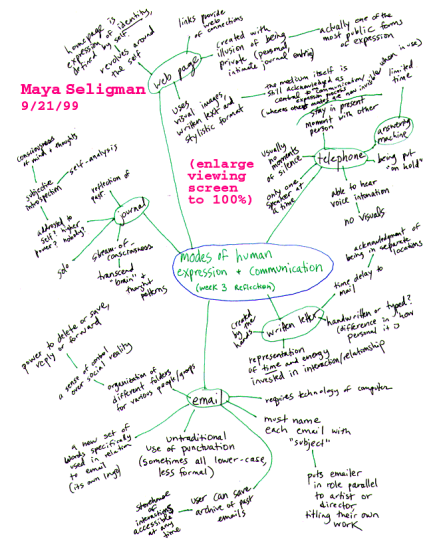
Maya Seligman
9/21/99

(enlarge viewing screen to 100%)

Modes of human expression + communication
(week 3 reflection)

web page
home page is expression of identity, defined by self
revolves around the self
links provide web of connections
created with illusion of being private (personal intimate journal entry)
actually one of the most public forms of expression
uses visual images, written text and stylistic format

telephone
the medium itself is still acknowledged as content expression (whereas email medium is now invisible when in use)
stay in present moment with other person
limited time
answering machine
being put "on hold"
usually no moments of silence
only one speaker at a time
able to hear voice intonation
no visuals

journal
consciousness of mind + thoughts
subjective introspection
self-analysis
reflection of self
addressed to self; higher power? nobody?
sole
stream-of-consciousness
transcend "brain" thought patterns

written letter
created by hand
acknowledgment of being in separate locations
time delay to mail
handwritten or typed? (difference in how personal it is)
representation of time and energy invested in interaction/relationship

email
power to delete or save, reply or forward
a sense of control over social reality
organization of different folders for various people/topics
requires technology of computer
a new set of words specifically used in relation to email (its own lingo)
untraditional use of punctuation (sometimes all lower-case, less formal)
must name each email with "subject"
puts emailer in role parallel to artist or director titling their own work
user can save archive of past emails
storehouse of interactions accessible at any time